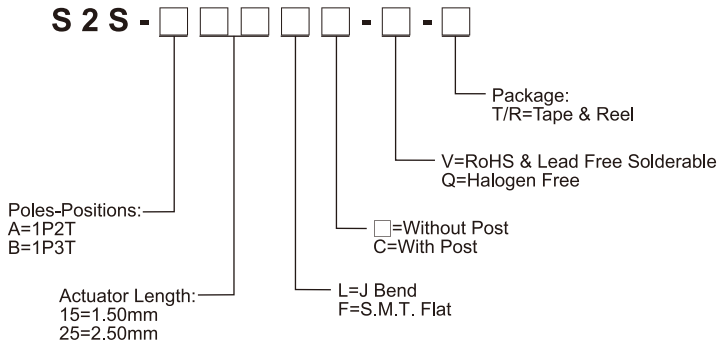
S 2 S - □ □ □ □ □ - □ - □

Package:
T/R=Tape & Reel

V=RoHS & Lead Free Solderable
Q=Halogen Free

□=Without Post
C=With Post

Poles-Positions:
A=1P2T
B=1P3T

L=J Bend
F=S.M.T. Flat

Actuator Length:
15=1.50mm
25=2.50mm